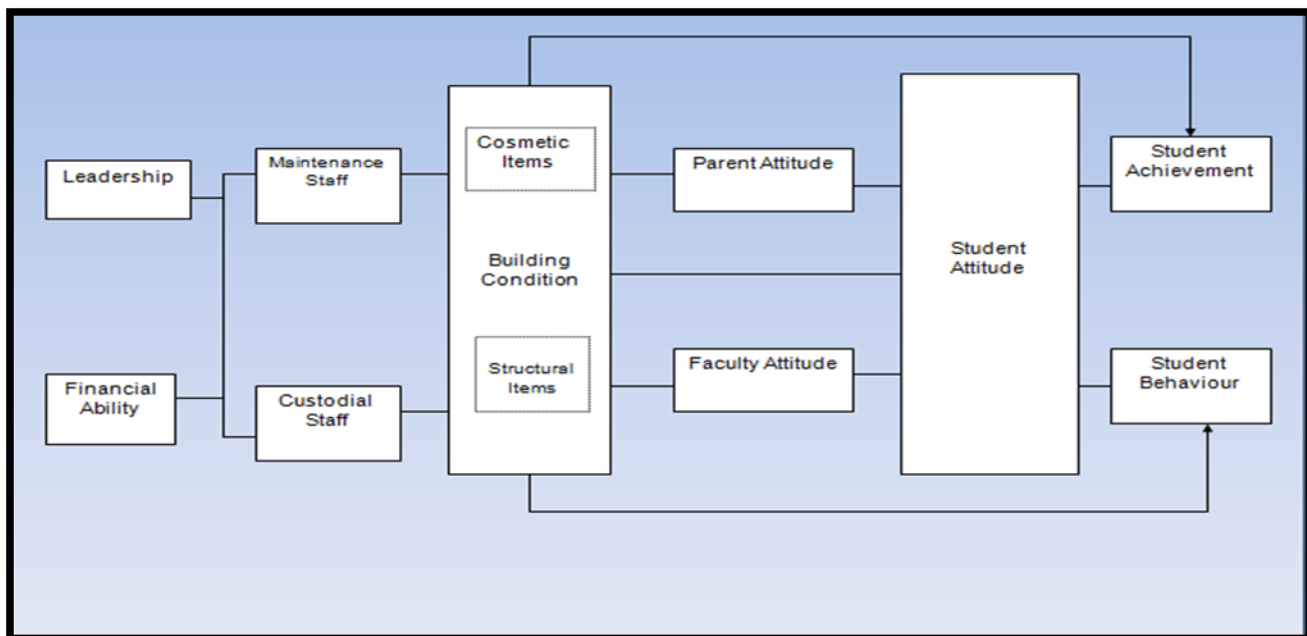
Leadership

Financial Ability

Maintenance Staff

Custodial Staff

Cosmetic Items

Building Condition

Structural Items

Parent Attitude

Faculty Attitude

Student Attitude

Student Achievement

Student Behaviour